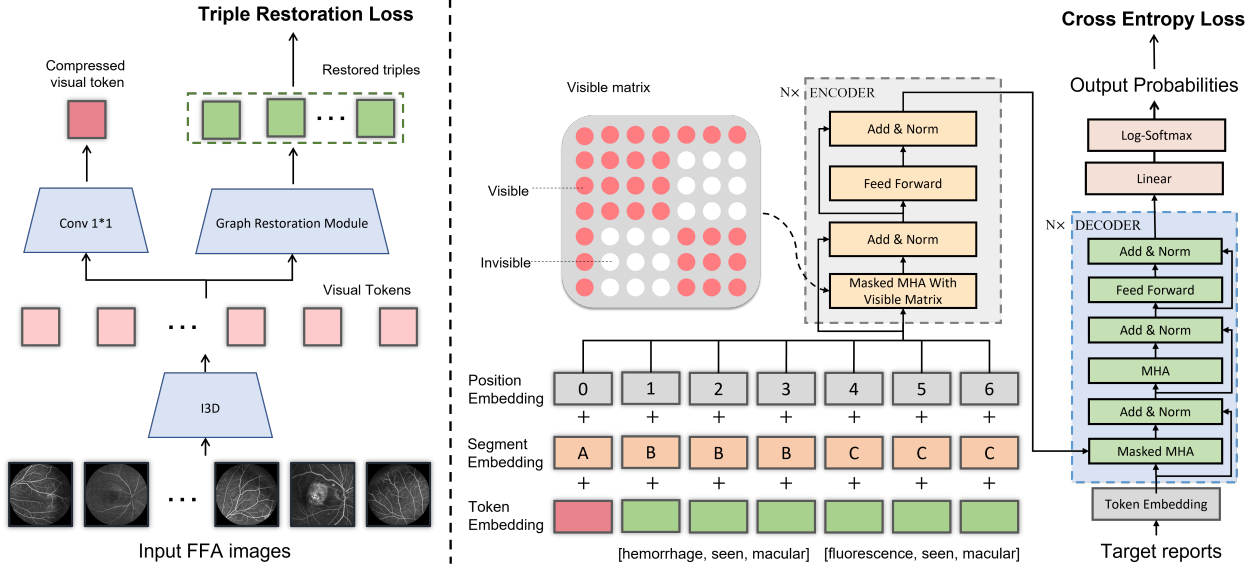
Triple Restoration Loss

Compressed visual token

Restored triples

· · ·

Conv 1*1

Graph Restoration Module

Visual Tokens

· · ·

I3D

· · ·

Input FFA images

Visible matrix

Visible

Invisible

N× ENCODER

Add & Norm

Feed Forward

Add & Norm

Masked MHA With Visible Matrix

Position Embedding

0 1 2 3 4 5 6

+ + + + + + +

Segment Embedding

A B B B C C C

+ + + + + + +

Token Embedding

[hemorrhage, seen, macular] [fluorescence, seen, macular]

Cross Entropy Loss

Output Probabilities

Log-Softmax

Linear

N× DECODER

Add & Norm

Feed Forward

Add & Norm

MHA

Add & Norm

Masked MHA

Token Embedding

Target reports